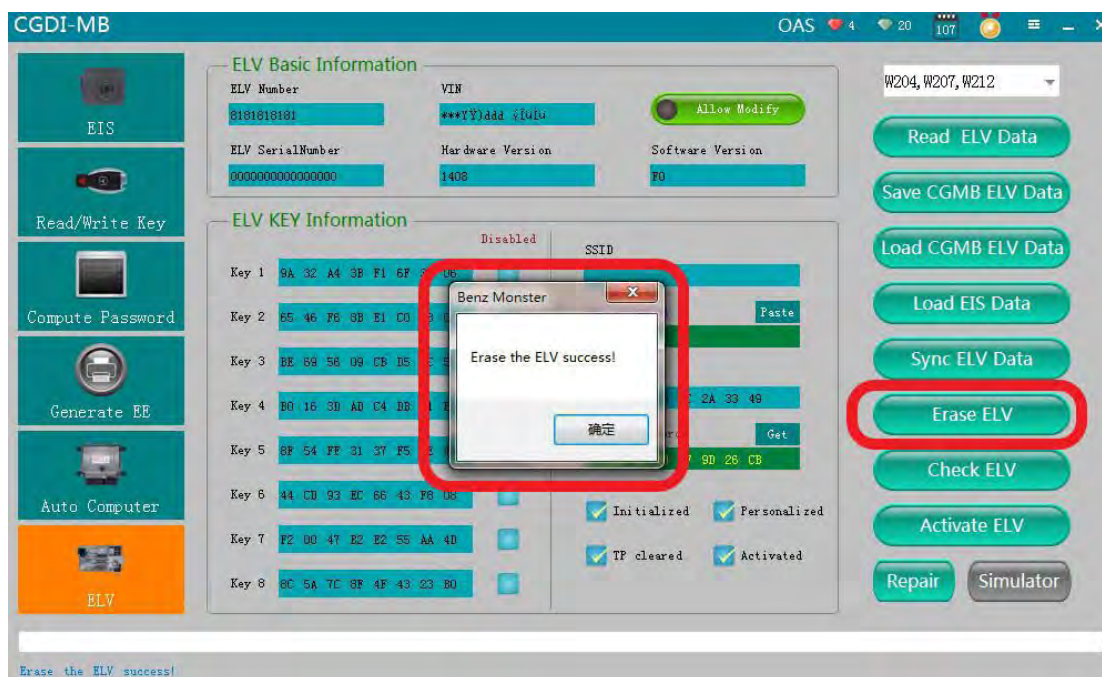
CGDI-MB

OAS 4 20 107

EIS

Read/Write Key

Compute Password

Generate EE

Auto Computer

ELV

ELV Basic Information

ELV Number
8181818181

VIN
***ŸŸ)ddd ÿ[ü[ü

Allow Modify

ELV SerialNumber
0000000000000000

Hardware Version
1408

Software Version
F0

ELV KEY Information

Disabled

Key 1 9A 32 A4 3B F1 6F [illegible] 06

Key 2 65 46 F6 8B E1 C0 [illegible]

Key 3 BE 69 56 09 CB D5 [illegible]

Key 4 B0 16 3D AD C4 DB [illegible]

Key 5 8F 54 FF 31 37 F5 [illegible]

Key 6 44 CD 93 EC 66 43 F8 08

Key 7 F2 08 47 E2 E2 55 AA 4D

Key 8 8C 5A 7C 8F 4F 43 23 B0

SSID

Paste

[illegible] 2A 33 49

Get

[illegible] 7 9D 26 CB

Initialized

Personalized

TP cleared

Activated

Benz Monster

Erase the ELV success!

确定

W204,W207,W212

Read ELV Data

Save CGMB ELV Data

Load CGMB ELV Data

Load EIS Data

Sync ELV Data

Erase ELV

Check ELV

Activate ELV

Repair

Simulator

Erase the ELV success!